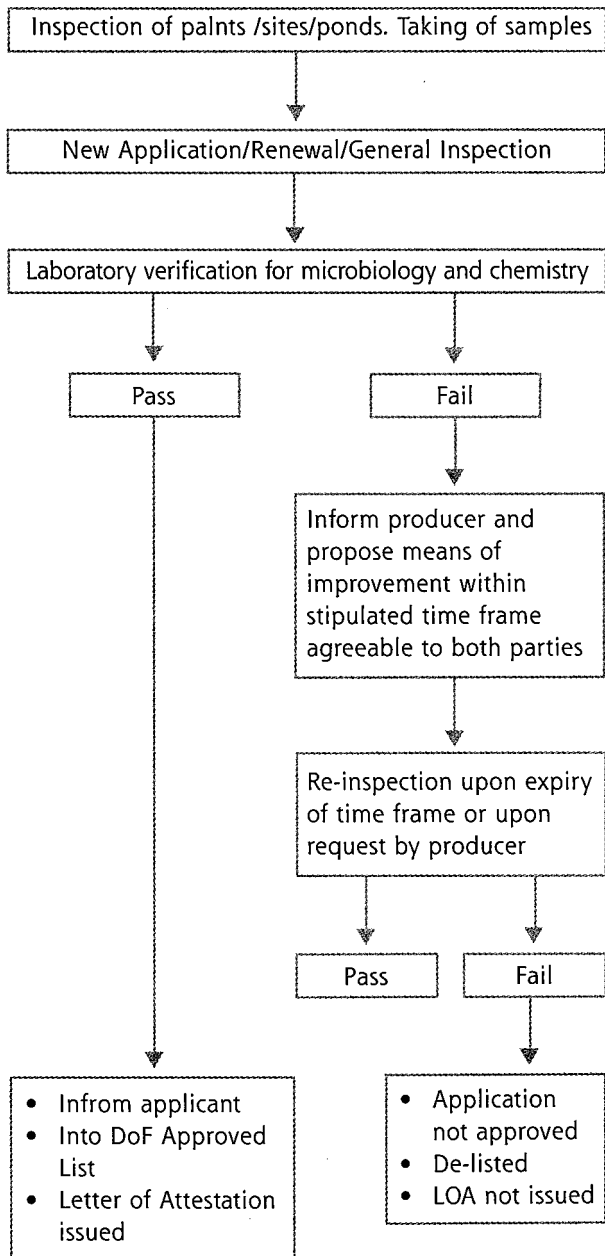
Inspection of palnts /sites/ponds. Taking of samples

New Application/Renewal/General Inspection

Laboratory verification for microbiology and chemistry

Pass

Fail

Inform producer and propose means of improvement within stipulated time frame agreeable to both parties

Re-inspection upon expiry of time frame or upon request by producer

Pass

Fail

- Infrom applicant
- Into DoF Approved List
- Letter of Attestation issued

- Application not approved
- De-listed
- LOA not issued